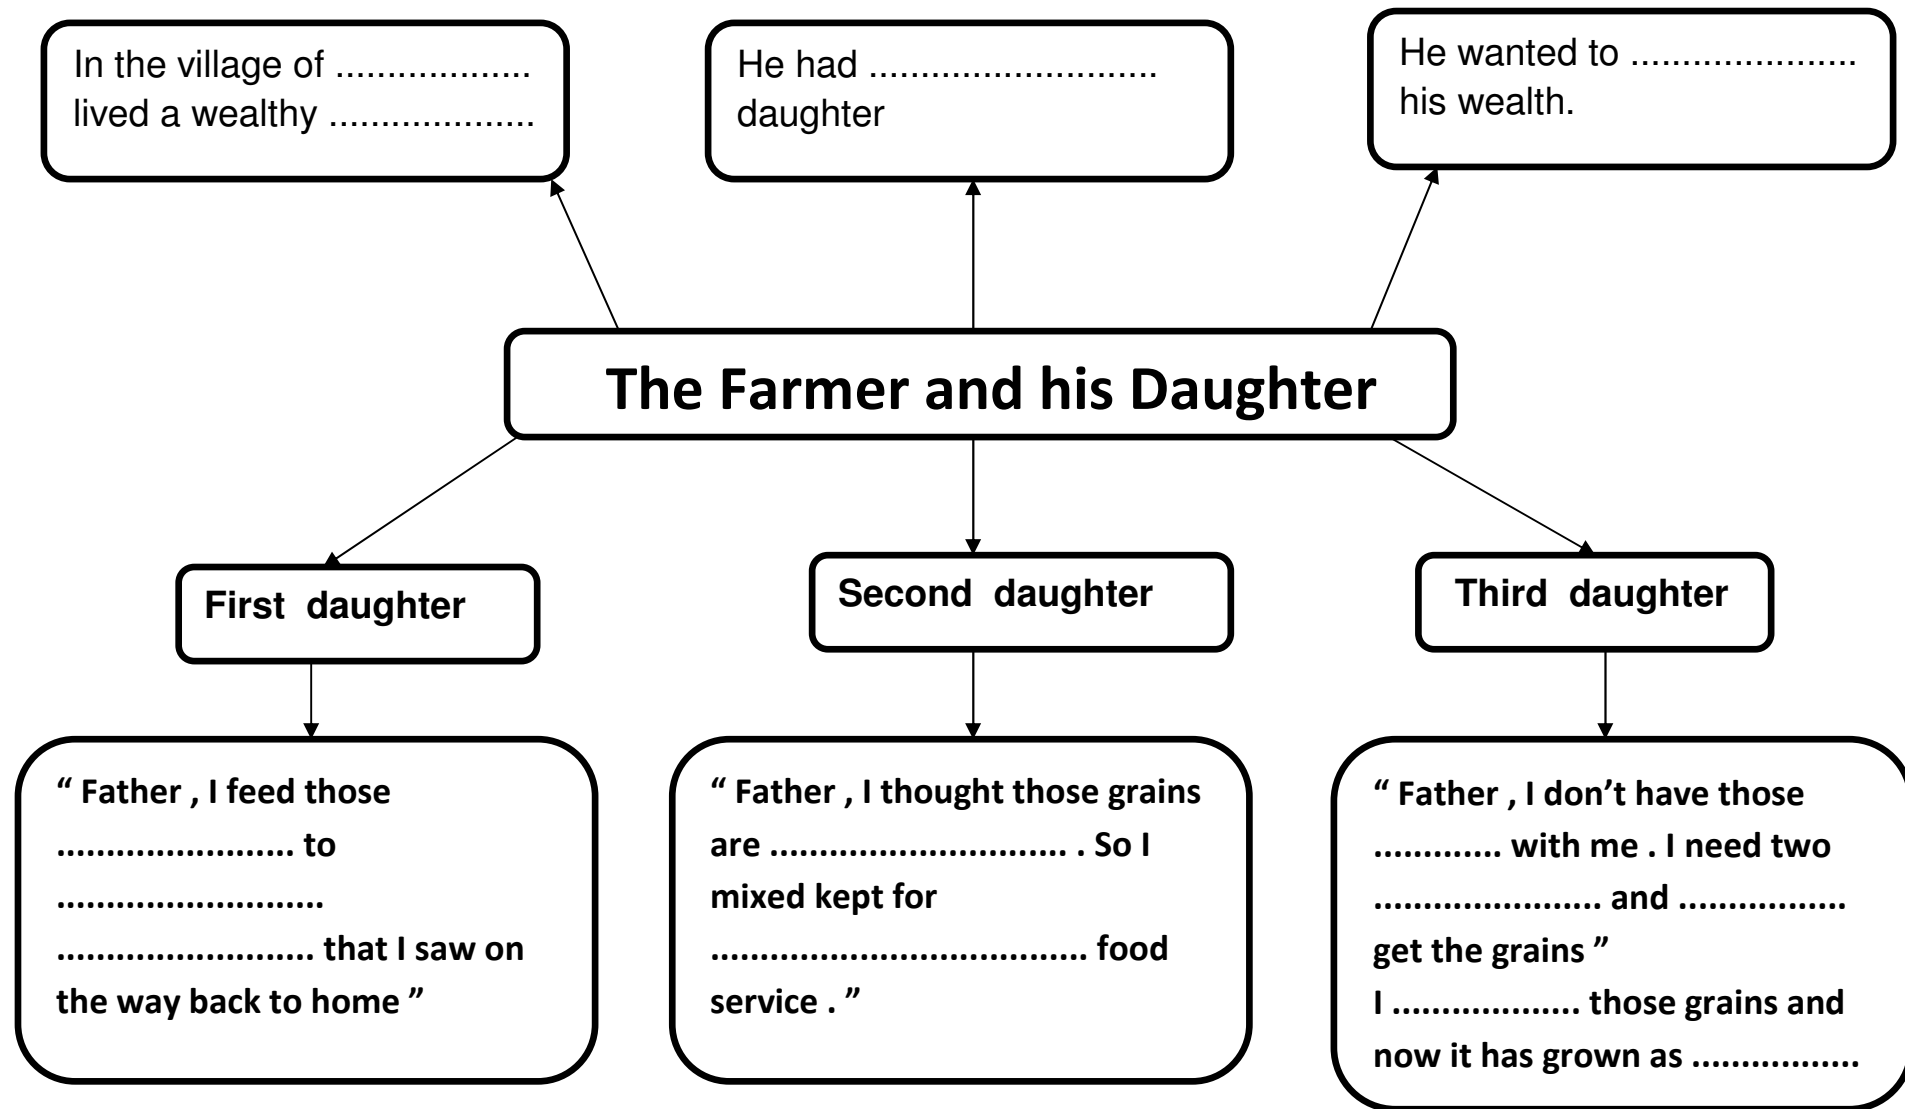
In the village of .................. lived a wealthy ...................

He had ........................... daughter

He wanted to ..................... his wealth.

The Farmer and his Daughter

First daughter

Second daughter

Third daughter

" Father , I feed those ...................... to ......................... ........................ that I saw on the way back to home "

" Father , I thought those grains are ............................ . So I mixed kept for .................................... food service . "

" Father , I don't have those ............ with me . I need two ...................... and ................ get the grains "
I .................. those grains and now it has grown as ................